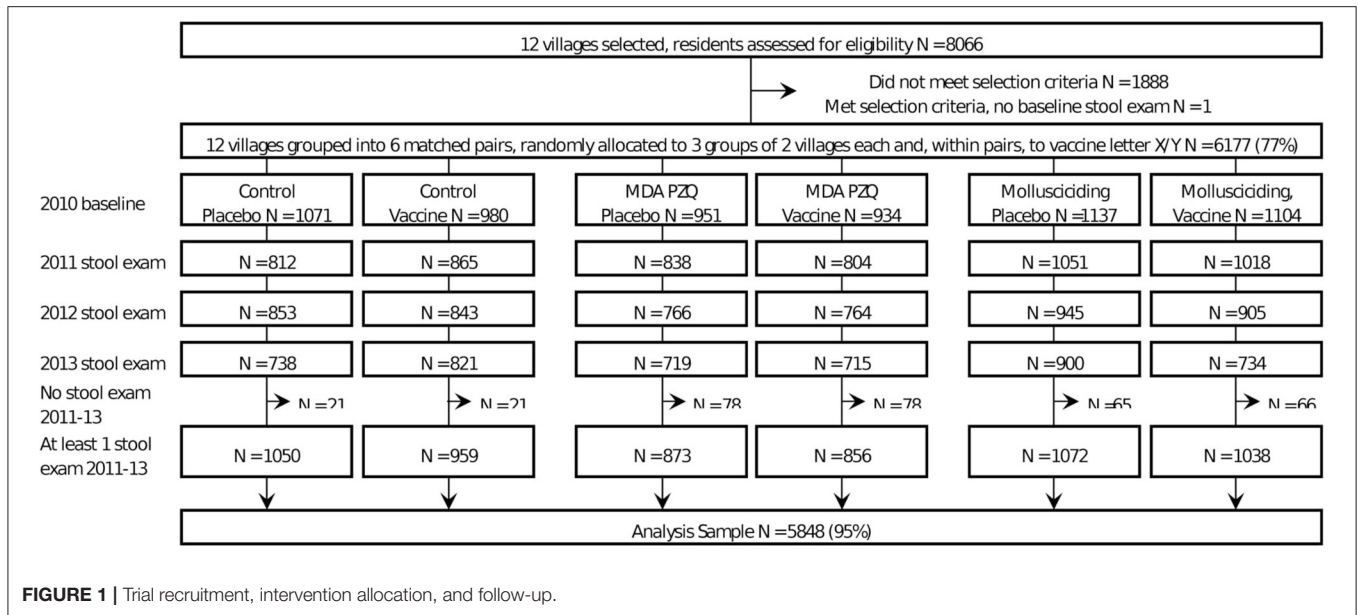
12 villages selected, residents assessed for eligibility N =8066

Did not meet selection criteria N =1888
Met selection criteria, no baseline stool exam N =1

12 villages grouped into 6 matched pairs, randomly allocated to 3 groups of 2 villages each and, within pairs, to vaccine letter X/Y N = 6177 (77%)

2010 baseline

Control Placebo N =1071

Control Vaccine N = 980

MDA PZQ Placebo N = 951

MDA PZQ Vaccine N = 934

Mollusciciding Placebo N =1137

Mollusciciding, Vaccine N = 1104

2011 stool exam

N =812

N =865

N =838

N =804

N =1051

N =1018

2012 stool exam

N =853

N =843

N =766

N =764

N =945

N =905

2013 stool exam

N =738

N =821

N =719

N =715

N =900

N =734

No stool exam 2011-13

N =21

N =21

N =78

N =78

N =65

N =66

At least 1 stool exam 2011-13

N =1050

N =959

N =873

N =856

N =1072

N =1038

Analysis Sample N =5848 (95%)

FIGURE 1 | Trial recruitment, intervention allocation, and follow-up.